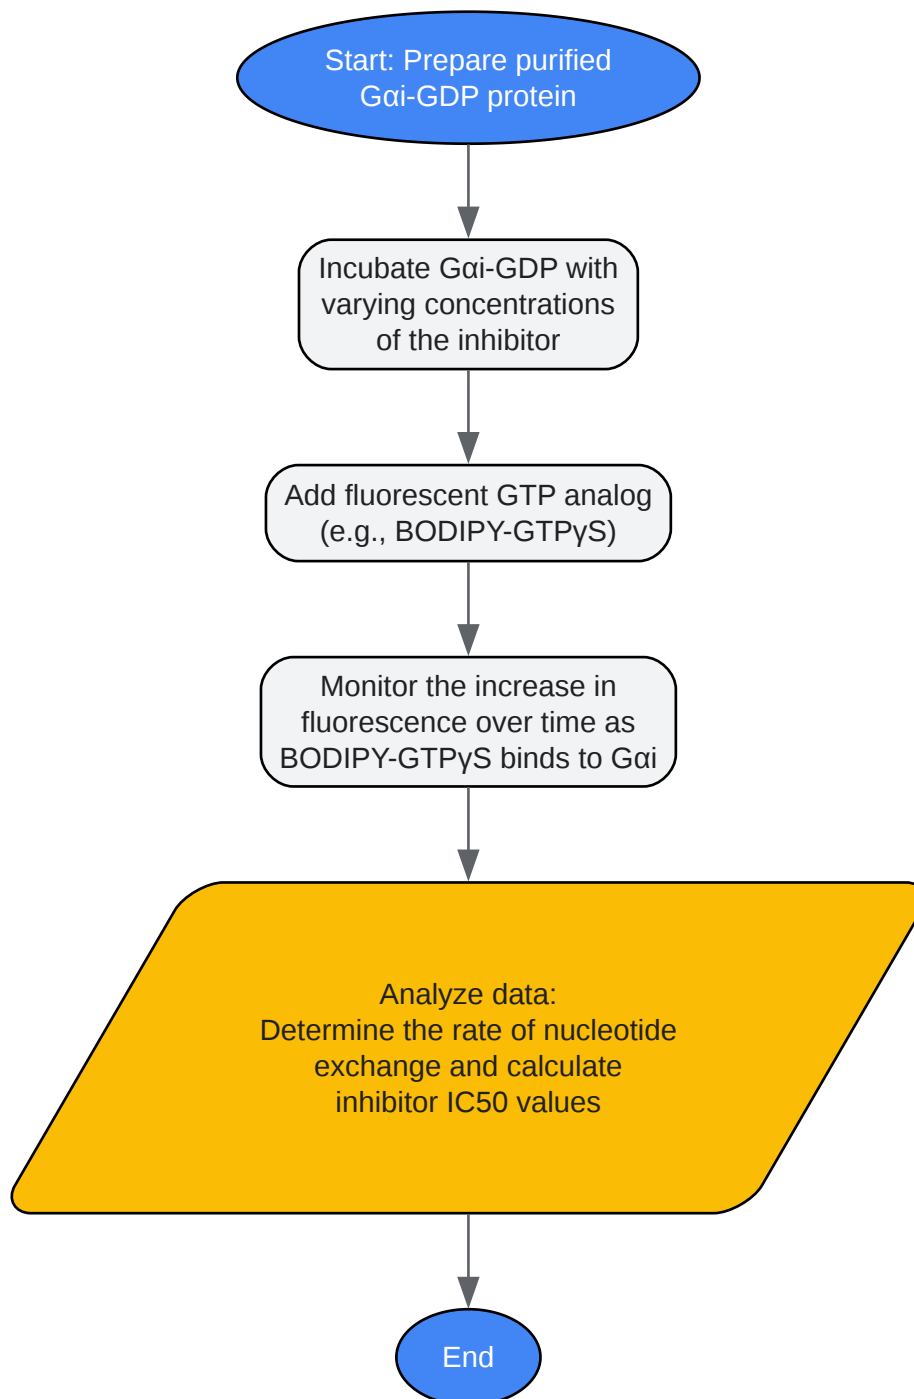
Start: Prepare purified Gαi-GDP protein

Incubate Gαi-GDP with varying concentrations of the inhibitor

Add fluorescent GTP analog (e.g., BODIPY-GTPγS)

Monitor the increase in fluorescence over time as BODIPY-GTPγS binds to Gαi

Analyze data:
Determine the rate of nucleotide exchange and calculate inhibitor IC50 values

End